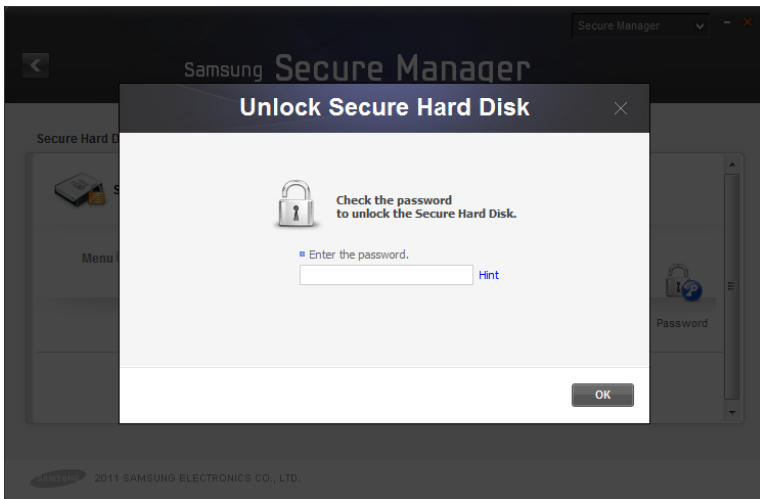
Secure Manager

Samsung Secure Manager

Secure Hard D

S

Menu

Unlock Secure Hard Disk

Check the password to unlock the Secure Hard Disk.

Enter the password.

Hint

Password

OK

SAMSUNG 2011 SAMSUNG ELECTRONICS CO., LTD.